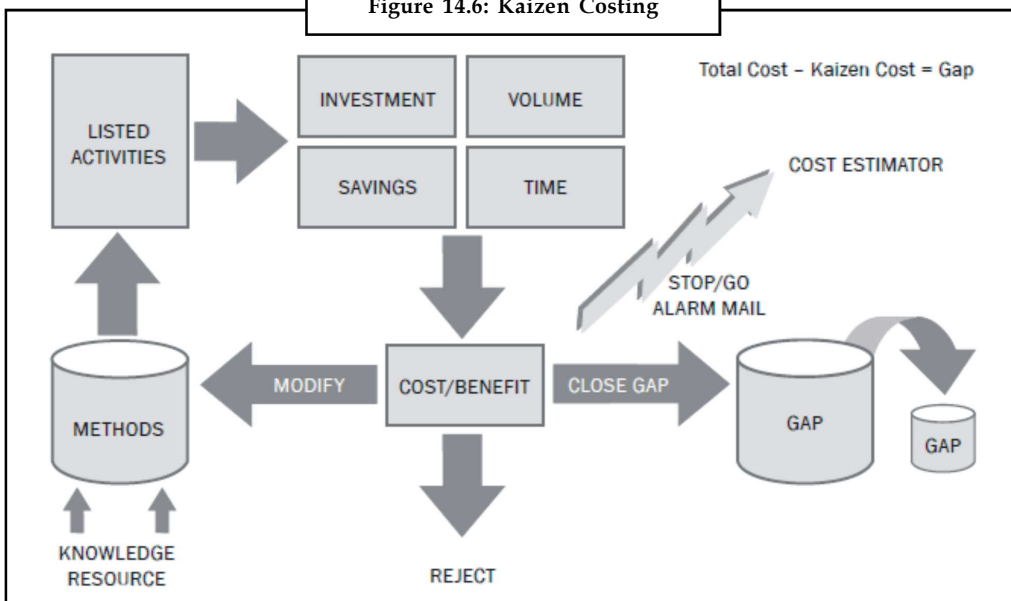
Figure 14.6: Kaizen Costing

Total Cost – Kaizen Cost = Gap

LISTED ACTIVITIES

INVESTMENT

VOLUME

SAVINGS

TIME

COST ESTIMATOR

STOP/GO ALARM MAIL

MODIFY

COST/BENEFIT

CLOSE GAP

METHODS

GAP

GAP

KNOWLEDGE RESOURCE

REJECT